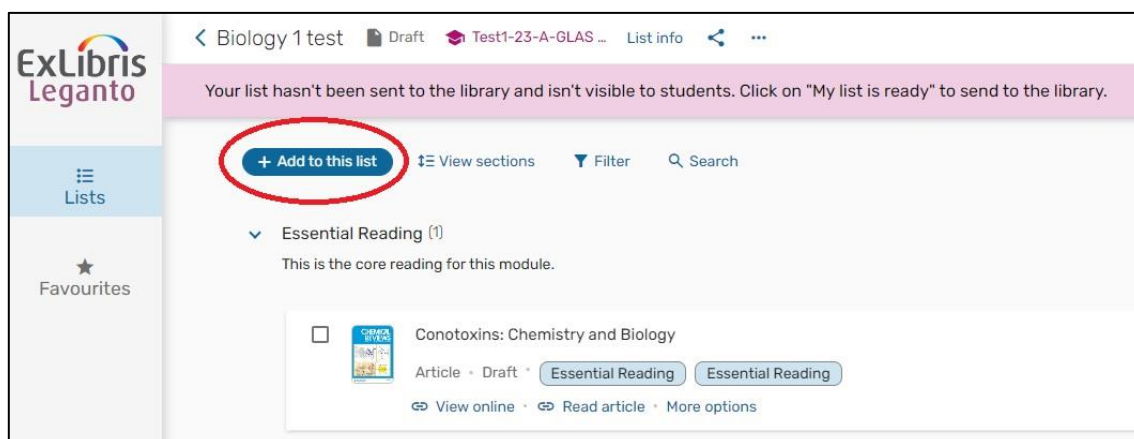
ExLibris
Leganto

Lists

Favourites

< Biology 1 test Draft Test1-23-A-GLAS ... List info ...

Your list hasn't been sent to the library and isn't visible to students. Click on "My list is ready" to send to the library.

+ Add to this list View sections Filter Search

Essential Reading (1)
This is the core reading for this module.

CHEMICAL REVIEWS

Conotoxins: Chemistry and Biology
Article · Draft · Essential Reading Essential Reading
View online · Read article · More options